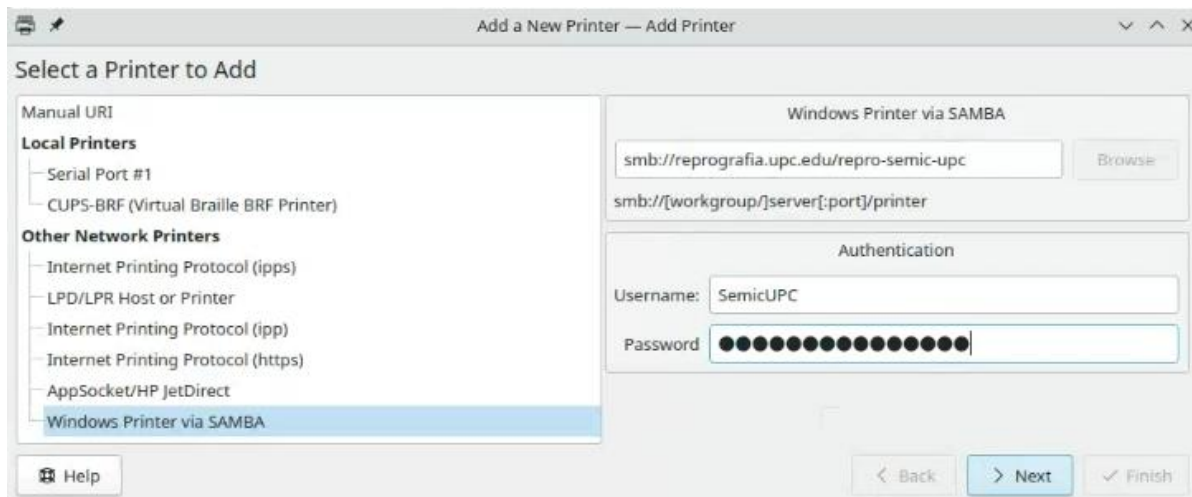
Add a New Printer — Add Printer

Select a Printer to Add

Manual URI
Local Printers
Serial Port #1
CUPS-BRF (Virtual Braille BRF Printer)
Other Network Printers
Internet Printing Protocol (ipps)
LPD/LPR Host or Printer
Internet Printing Protocol (ipp)
Internet Printing Protocol (https)
AppSocket/HP JetDirect
Windows Printer via SAMBA

Windows Printer via SAMBA

smb://reprografia.upc.edu/repro-semic-upc

Browse

smb://[workgroup/]server[:port]/printer

Authentication

Username: SemicUPC

Password ●●●●●●●●●●●●●●●●

Help

< Back

> Next

✓ Finish